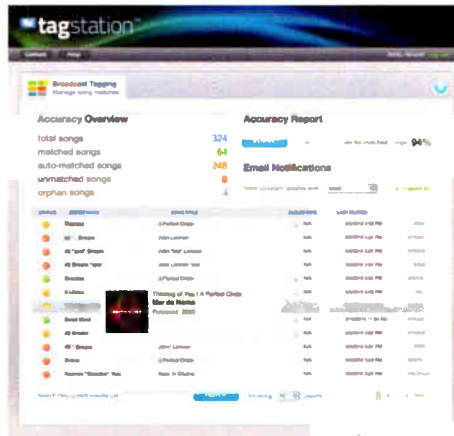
tagstation

Broadcast Tagging
Manage song matches

Accuracy Overview

total songs 324
matched songs 64
auto-matched songs 248
unmatched songs 8
orphan songs 4

Accuracy Report

94%

Email Notifications

Thinking of You / A Perfect Circle
Eter de Nome
Password 2000